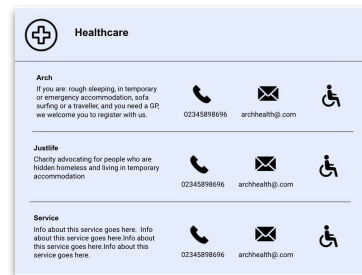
Healthcare

Arch
If you are: rough sleeping, in temporary or emergency accommodation, sofa surfing or a traveller, and you need a GP, we welcome you to register with us.

02345898696

archhealth@.com

Justlife
Charity advocating for people who are hidden homeless and living in temporary accommodation

02345898696

archhealth@.com

Service
Info about this service goes here. Info about this service goes here.Info about this service goes here.Info about this service goes here.

02345898696

archhealth@.com